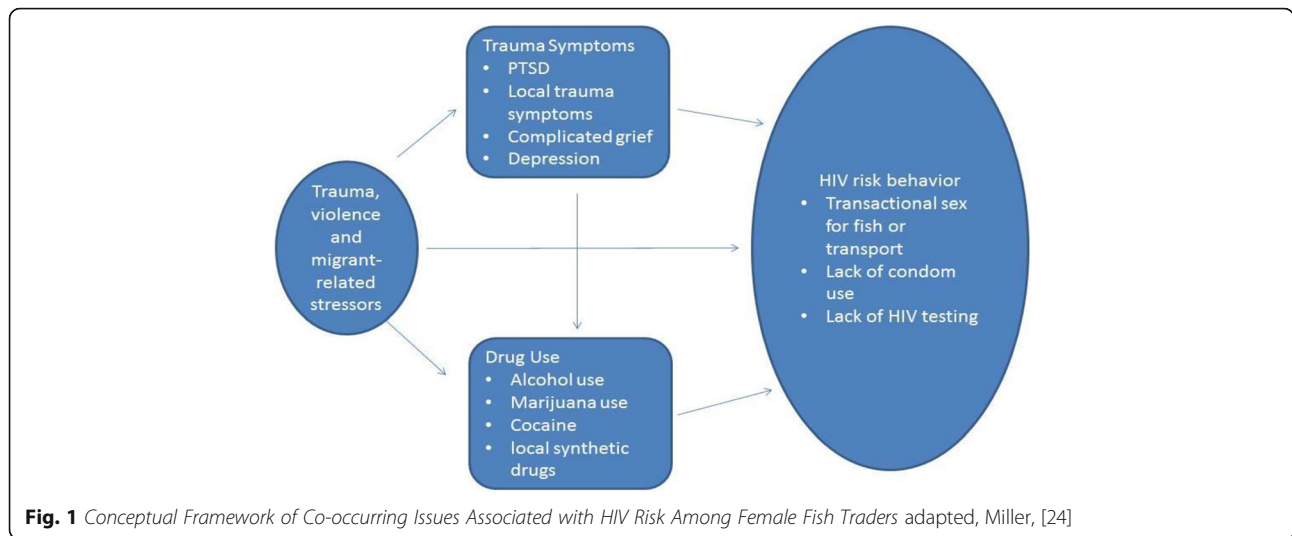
Trauma Symptoms
- PTSD
- Local trauma symptoms
- Complicated grief
- Depression

Trauma, violence and migrant-related stressors

HIV risk behavior
- Transactional sex for fish or transport
- Lack of condom use
- Lack of HIV testing

Drug Use
- Alcohol use
- Marijuana use
- Cocaine
- local synthetic drugs

**Fig. 1** *Conceptual Framework of Co-occurring Issues Associated with HIV Risk Among Female Fish Traders* adapted, Miller, [24]